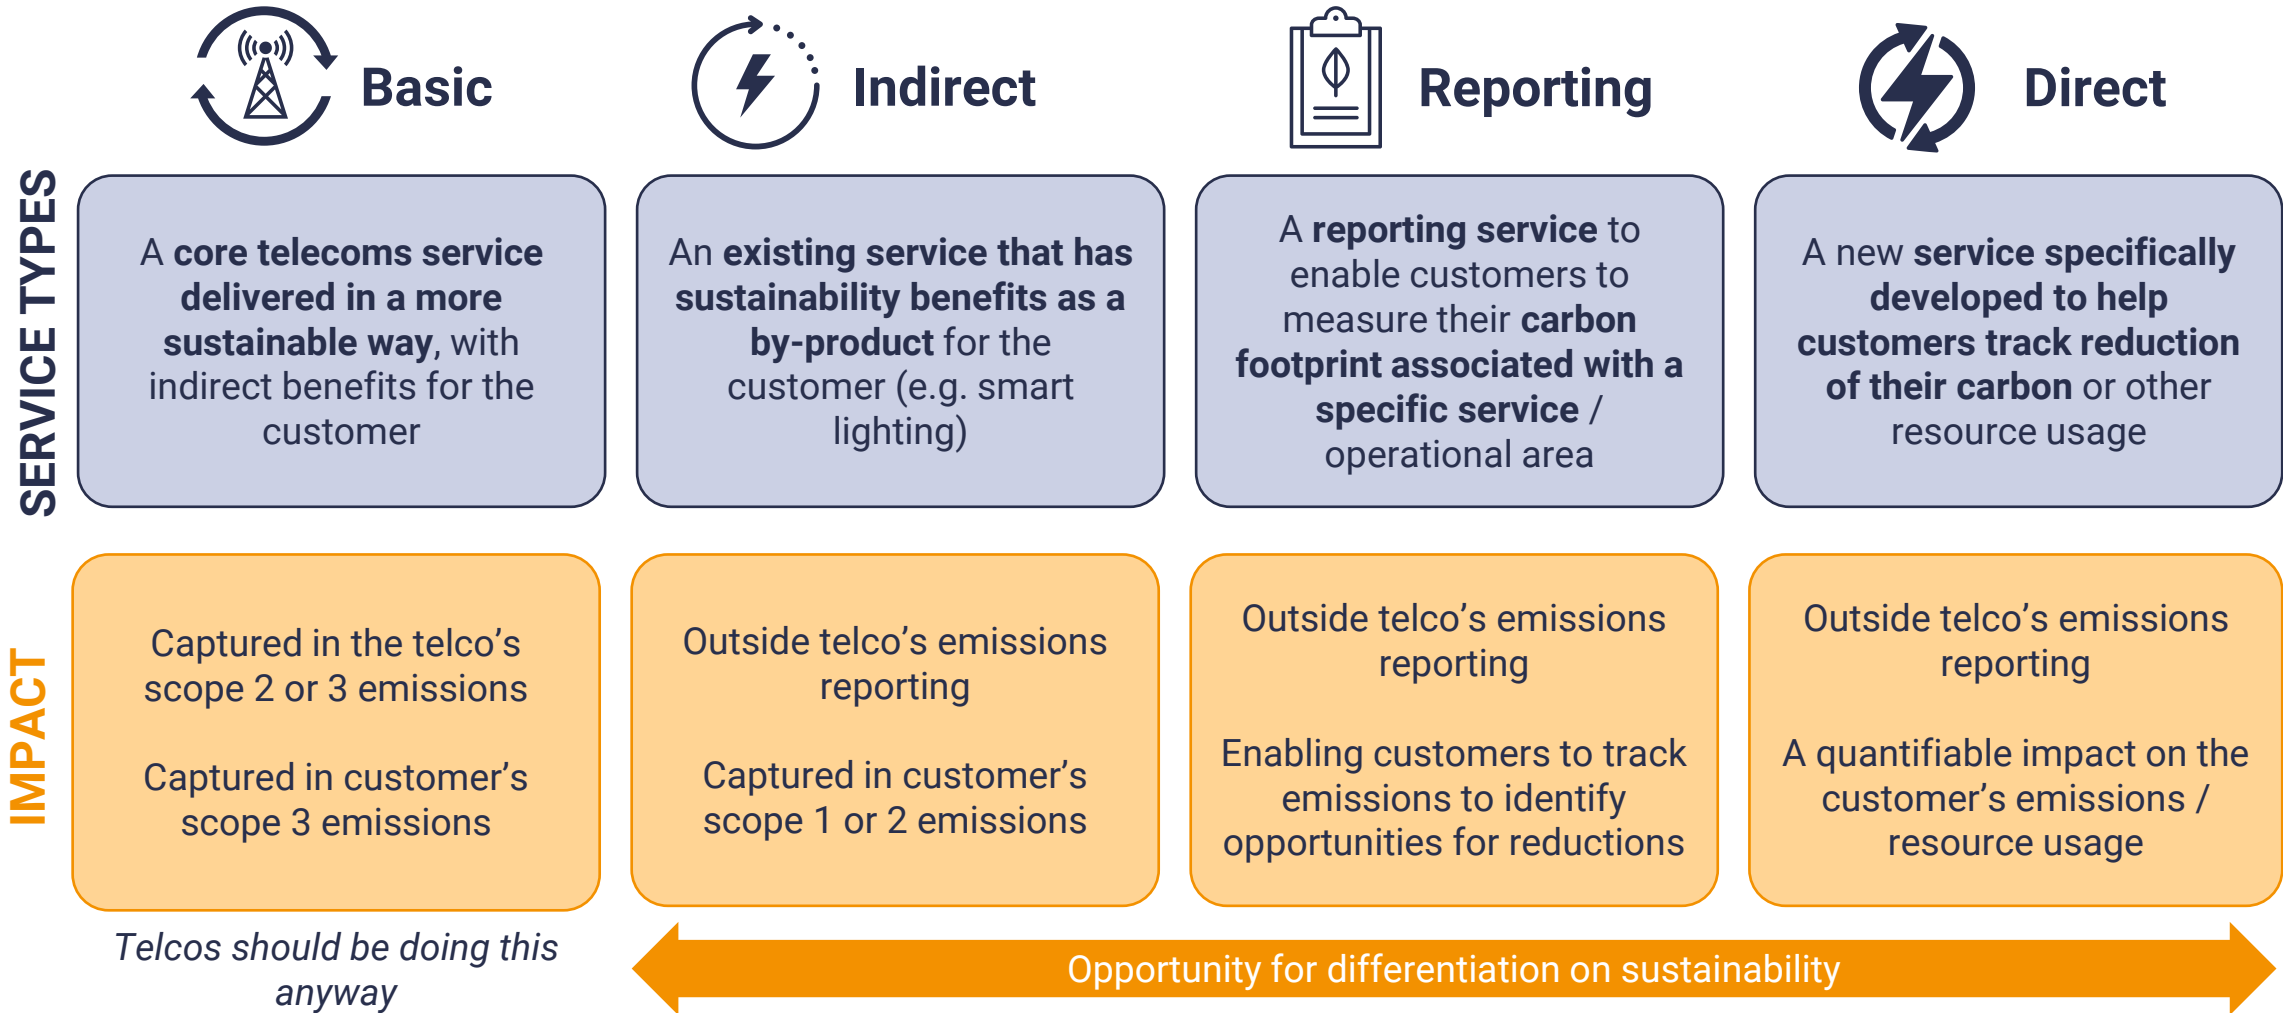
Basic

Indirect

Reporting

Direct

SERVICE TYPES

A core telecoms service delivered in a more sustainable way, with indirect benefits for the customer

An existing service that has sustainability benefits as a by-product for the customer (e.g. smart lighting)

A reporting service to enable customers to measure their carbon footprint associated with a specific service / operational area

A new service specifically developed to help customers track reduction of their carbon or other resource usage

IMPACT

Captured in the telco's scope 2 or 3 emissions

Captured in customer's scope 3 emissions

Outside telco's emissions reporting

Captured in customer's scope 1 or 2 emissions

Outside telco's emissions reporting

Enabling customers to track emissions to identify opportunities for reductions

Outside telco's emissions reporting

A quantifiable impact on the customer's emissions / resource usage

Telcos should be doing this anyway

Opportunity for differentiation on sustainability